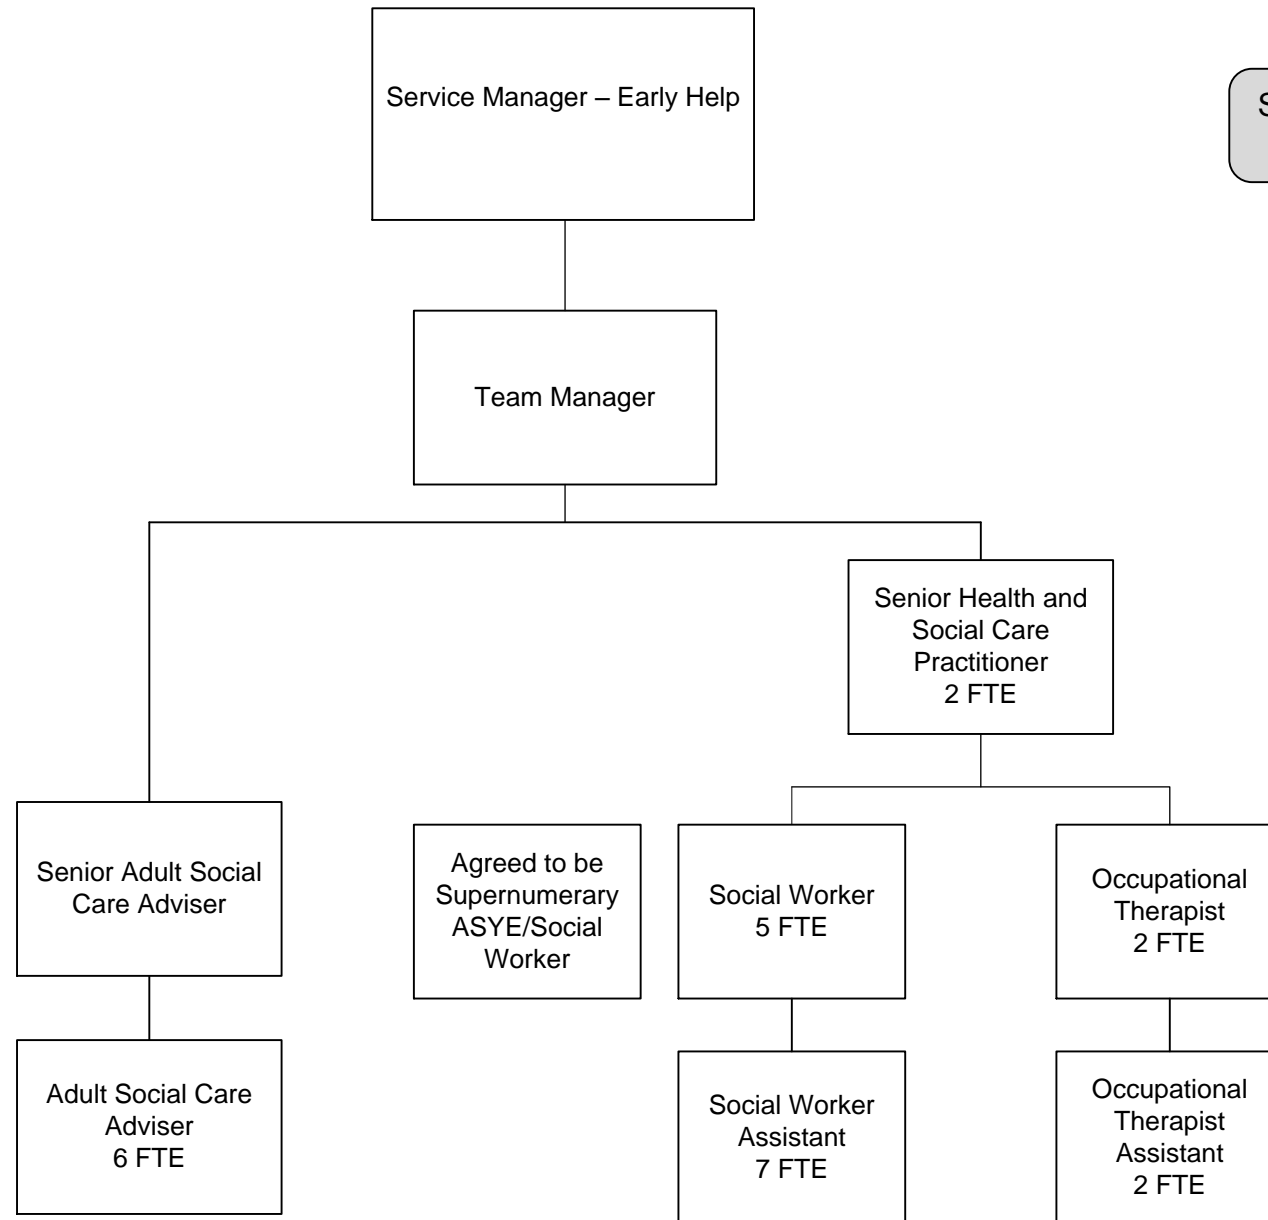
Service Manager – Early Help

S

Team Manager

Senior Health and Social Care Practitioner 2 FTE

Senior Adult Social Care Adviser

Agreed to be Supernumerary ASYE/Social Worker

Social Worker 5 FTE

Occupational Therapist 2 FTE

Adult Social Care Adviser 6 FTE

Social Worker Assistant 7 FTE

Occupational Therapist Assistant 2 FTE